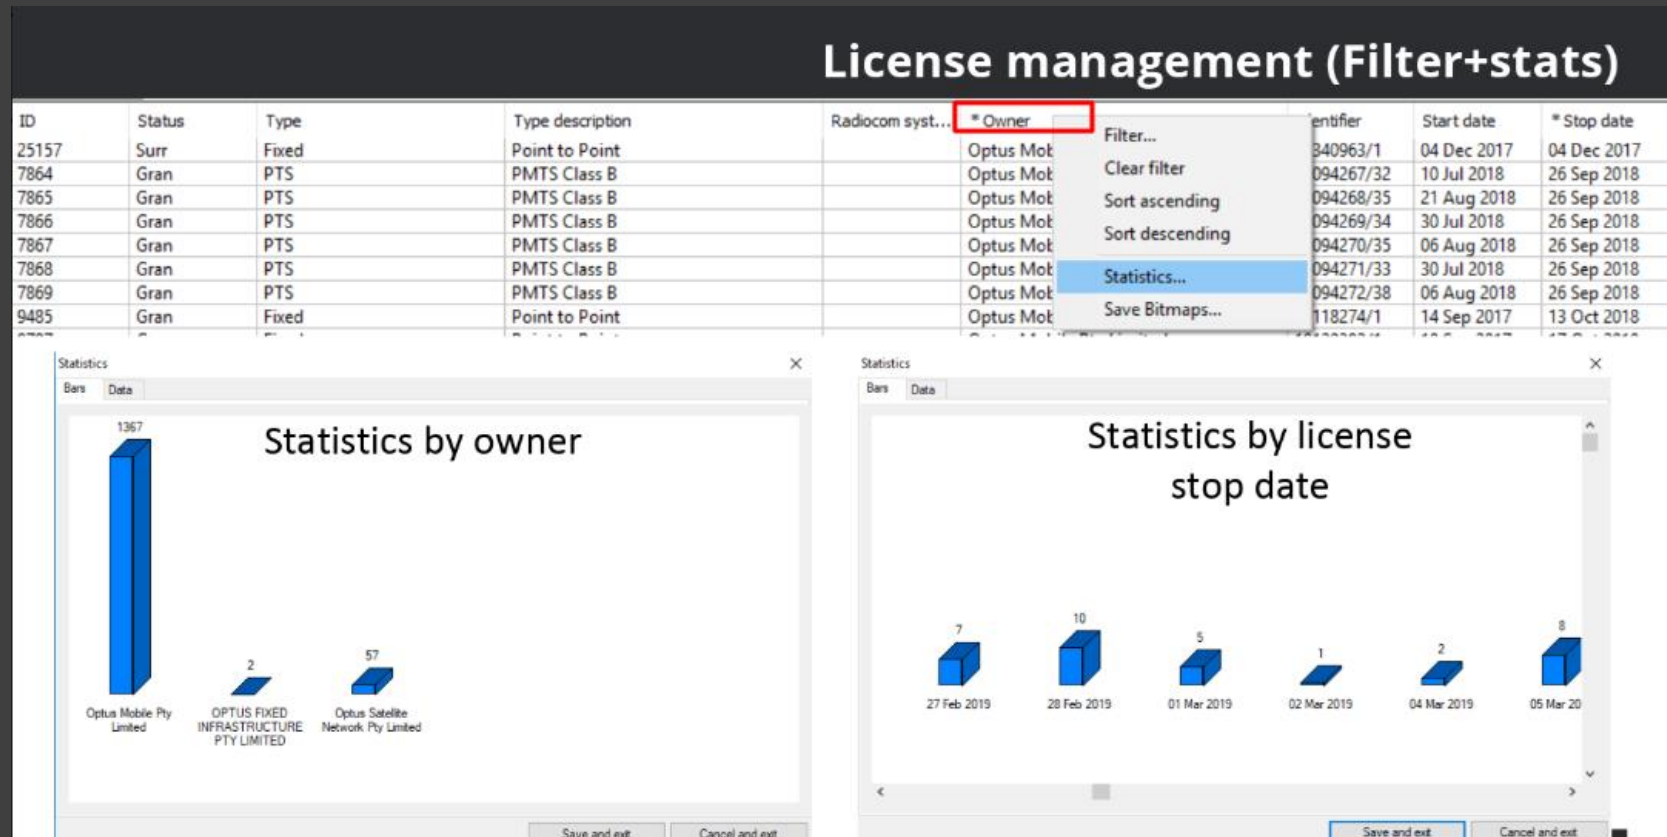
License management (Filter+stats)

| ID | Status | Type | Type description | Radiocom syst... | * Owner | entifier | Start date | * Stop date |
|---|---|---|---|---|---|---|---|---|
| 25157 | Surr | Fixed | Point to Point | | Optus Mot | 340963/1 | 04 Dec 2017 | 04 Dec 2017 |
| 7864 | Gran | PTS | PMTS Class B | | Optus Mot | 094267/32 | 10 Jul 2018 | 26 Sep 2018 |
| 7865 | Gran | PTS | PMTS Class B | | Optus Mot | 094268/35 | 21 Aug 2018 | 26 Sep 2018 |
| 7866 | Gran | PTS | PMTS Class B | | Optus Mot | 094269/34 | 30 Jul 2018 | 26 Sep 2018 |
| 7867 | Gran | PTS | PMTS Class B | | Optus Mot | 094270/35 | 06 Aug 2018 | 26 Sep 2018 |
| 7868 | Gran | PTS | PMTS Class B | | Optus Mot | 094271/33 | 30 Jul 2018 | 26 Sep 2018 |
| 7869 | Gran | PTS | PMTS Class B | | Optus Mot | 094272/38 | 06 Aug 2018 | 26 Sep 2018 |
| 9485 | Gran | Fixed | Point to Point | | Optus Mot | 118274/1 | 14 Sep 2017 | 13 Oct 2018 |

Filter...
Clear filter
Sort ascending
Sort descending
Statistics...
Save Bitmaps...

Statistics
Bars Data
Statistics by owner
1367
Optus Mobile Pty Limited
2
OPTUS FIXED INFRASTRUCTURE PTY LIMITED
57
Optus Satellite Network Pty Limited
Save and exit Cancel and exit

Statistics
Bars Data
Statistics by license stop date
7
27 Feb 2019
10
28 Feb 2019
5
01 Mar 2019
1
02 Mar 2019
2
04 Mar 2019
8
05 Mar 20
Save and exit Cancel and exit